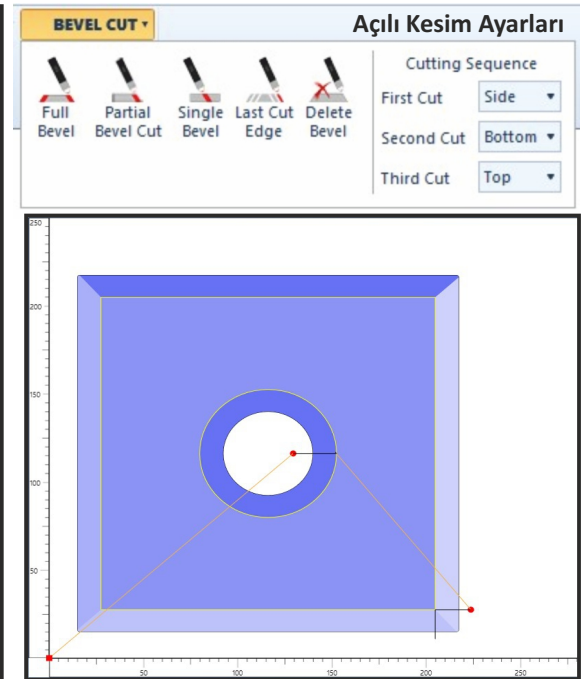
BEVEL CUT ▾

Açılı Kesim Ayarları

Full Bevel

Partial Bevel Cut

Single Bevel

Last Cut Edge

Delete Bevel

Cutting Sequence

First Cut Side ▾

Second Cut Bottom ▾

Third Cut Top ▾

250

200

150

100

50

50

100

150

200

250